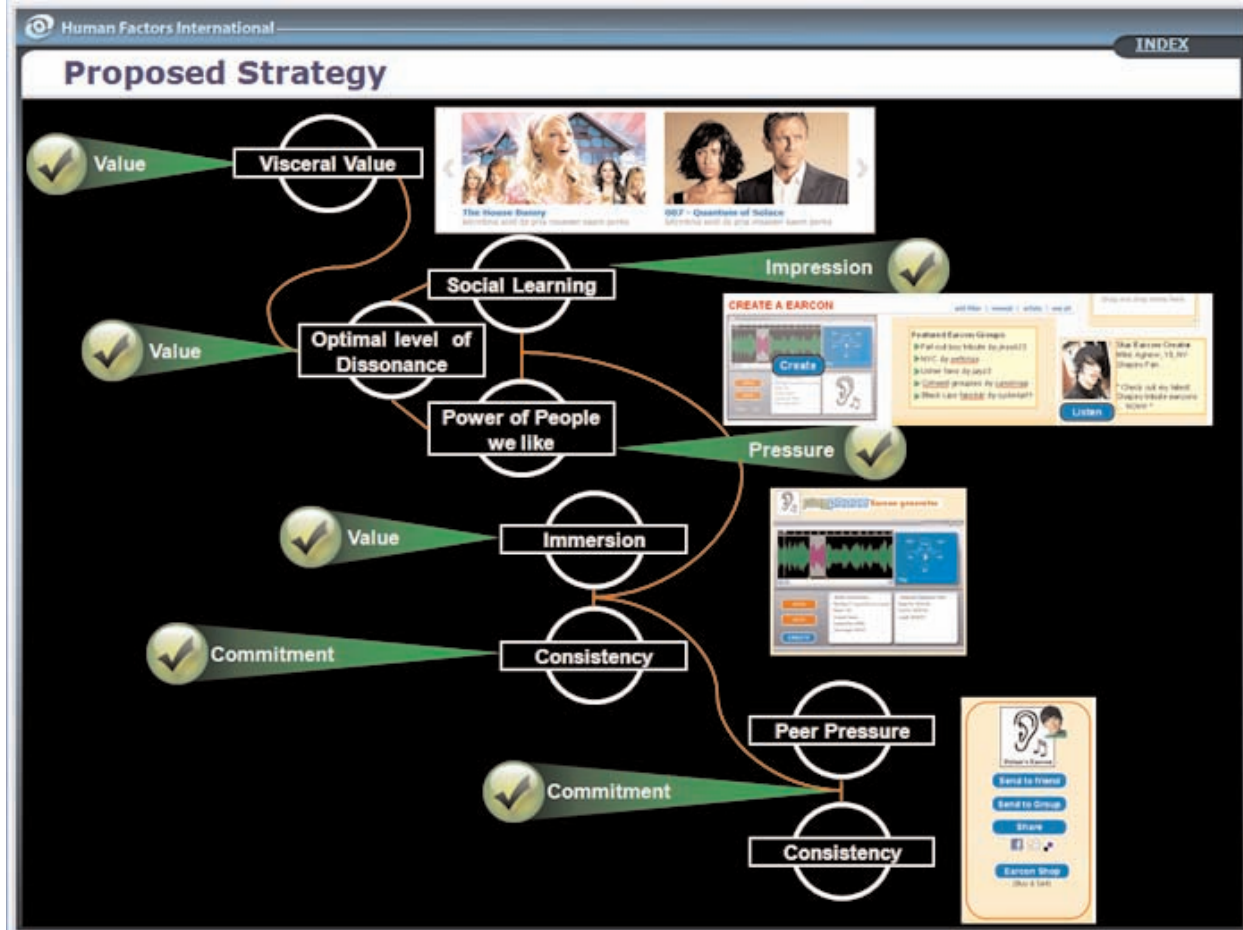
Human Factors International

INDEX

Proposed Strategy

Value

Visceral Value

The House Bunny

007 - Quantum of Solace

Social Learning

Impression

CREATE A EARCON

Create

Featured Earcon Groups

Listen

Value

Optimal level of Dissonance

Power of People we like

Pressure

Value

Immersion

Commitment

Consistency

Peer Pressure

Commitment

Consistency

Send to friend

Send to Group

Share

Earcon Shop